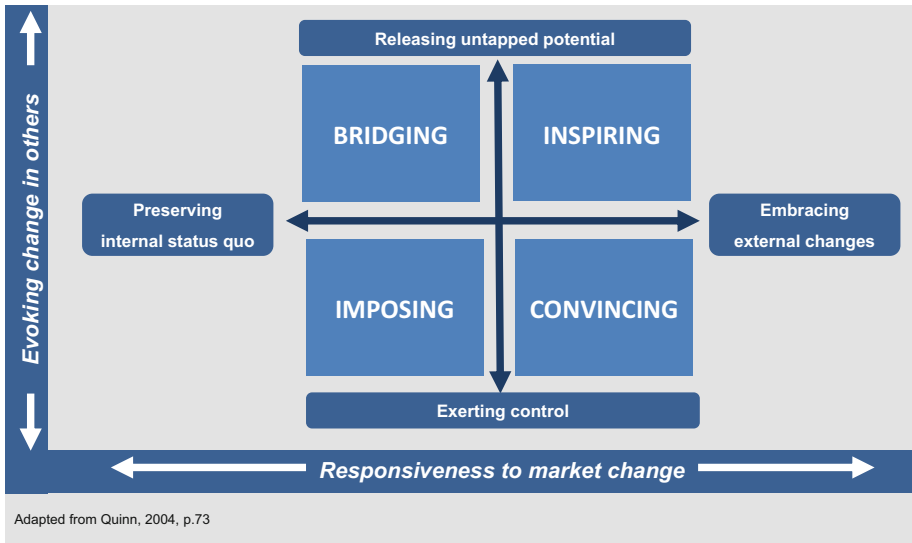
Evoking change in others

Releasing untapped potential

BRIDGING

INSPIRING

Preserving internal status quo

Embracing external changes

IMPOSING

CONVINCING

Exerting control

Responsiveness to market change

Adapted from Quinn, 2004, p.73